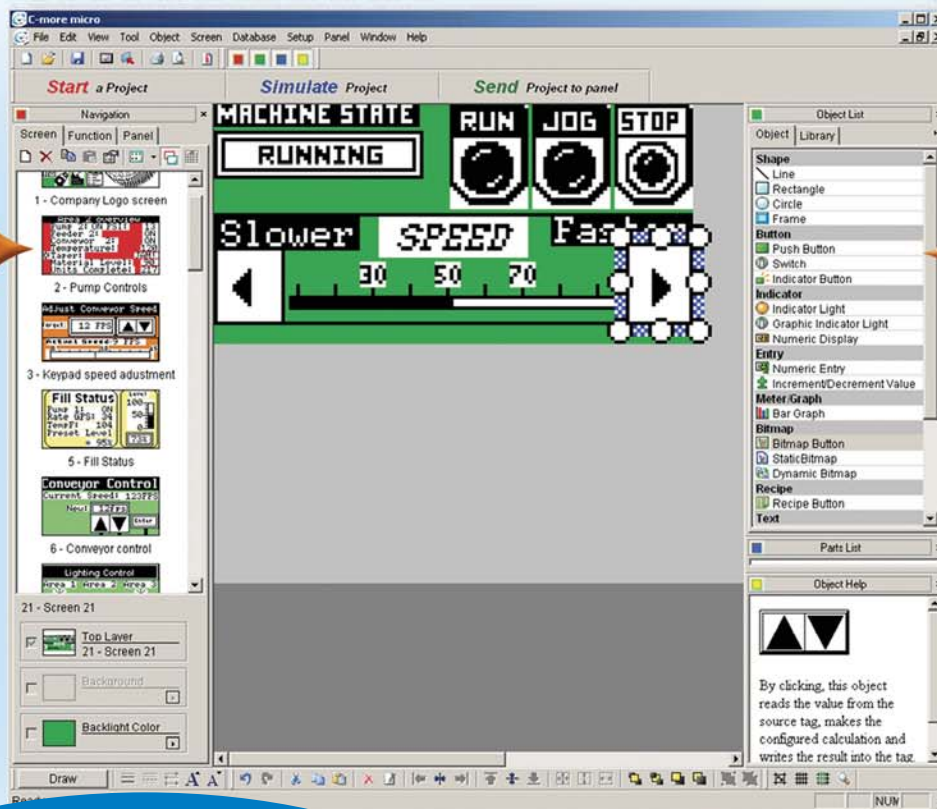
C-more micro

File Edit View Tool Object Screen Database Setup Panel Window Help

Start a Project Simulate Project Send Project to panel

Navigation

Screen Function Panel

1 - Company Logo screen

2 - Pump Controls

Adjust Conveyor Speed

12 FPS

3 - Keypad speed adustment

Fill Status

5 - Fill Status

Conveyor Control

Current Speed: 123FPS

New: 12fps

Enter

6 - Conveyor control

Lighting Control

21 - Screen 21

Top Layer
21 - Screen 21

Background

Backlight Color

MACHINE STATE

RUNNING

RUN JOG STOP

Slower SPEED Fas

30 50 70

Object List

Object Library

Shape
Line
Rectangle
Circle
Frame
Button
Push Button
Switch
Indicator Button
Indicator
Indicator Light
Graphic Indicator Light
Numeric Display
Entry
Numeric Entry
Increment/Decrement Value
Meter/Graph
Bar Graph
Bitmap
Bitmap Button
StaticBitmap
Dynamic Bitmap
Recipe
Recipe Button
Text

Parts List

Object Help

By clicking, this object reads the value from the source tag, makes the configured calculation and writes the result into the tag.

Draw

NUM